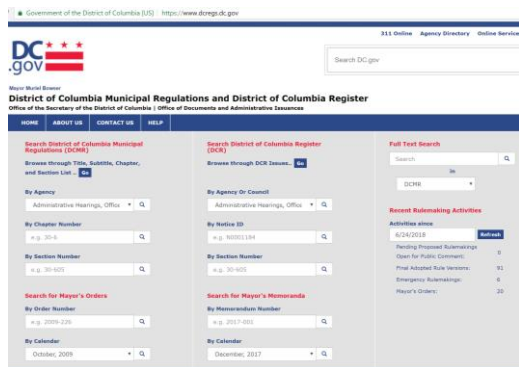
Government of the District of Columbia [US] | https://www.dcregs.dc.gov

DC .gov

311 Online Agency Directory Online Service

Search DC.gov

Mayor Muriel Bowser

District of Columbia Municipal Regulations and District of Columbia Register

Office of the Secretary of the District of Columbia | Office of Documents and Administrative Issuances

HOME ABOUT US CONTACT US HELP

Search District of Columbia Municipal Regulations (DCMR)

Browse through Title, Subtitle, Chapter, and Section List... Go

By Agency

Administrative Hearings, Office

By Chapter Number

e.g. 30-6

By Section Number

e.g. 30-605

Search for Mayor's Orders

By Order Number

e.g. 2009-226

By Calendar

October, 2009

Search District of Columbia Register (DCR)

Browse through DCR Issues... Go

By Agency Or Council

Administrative Hearings, Office

By Notice ID

e.g. N0001164

By Section Number

e.g. 30-605

Search for Mayor's Memoranda

By Memorandum Number

e.g. 2017-001

By Calendar

December, 2017

Full Text Search

Search

In

DCMR

Recent Rulemaking Activities

Activities since

6/24/2018 Refresh

| | |
|---|---|
| Pending Proposed Rulemakings Open for Public Comment: | 9 |
| Final Adopted Rule Versions: | 91 |
| Emergency Rulemakings: | 6 |
| Mayor's Orders: | 20 |